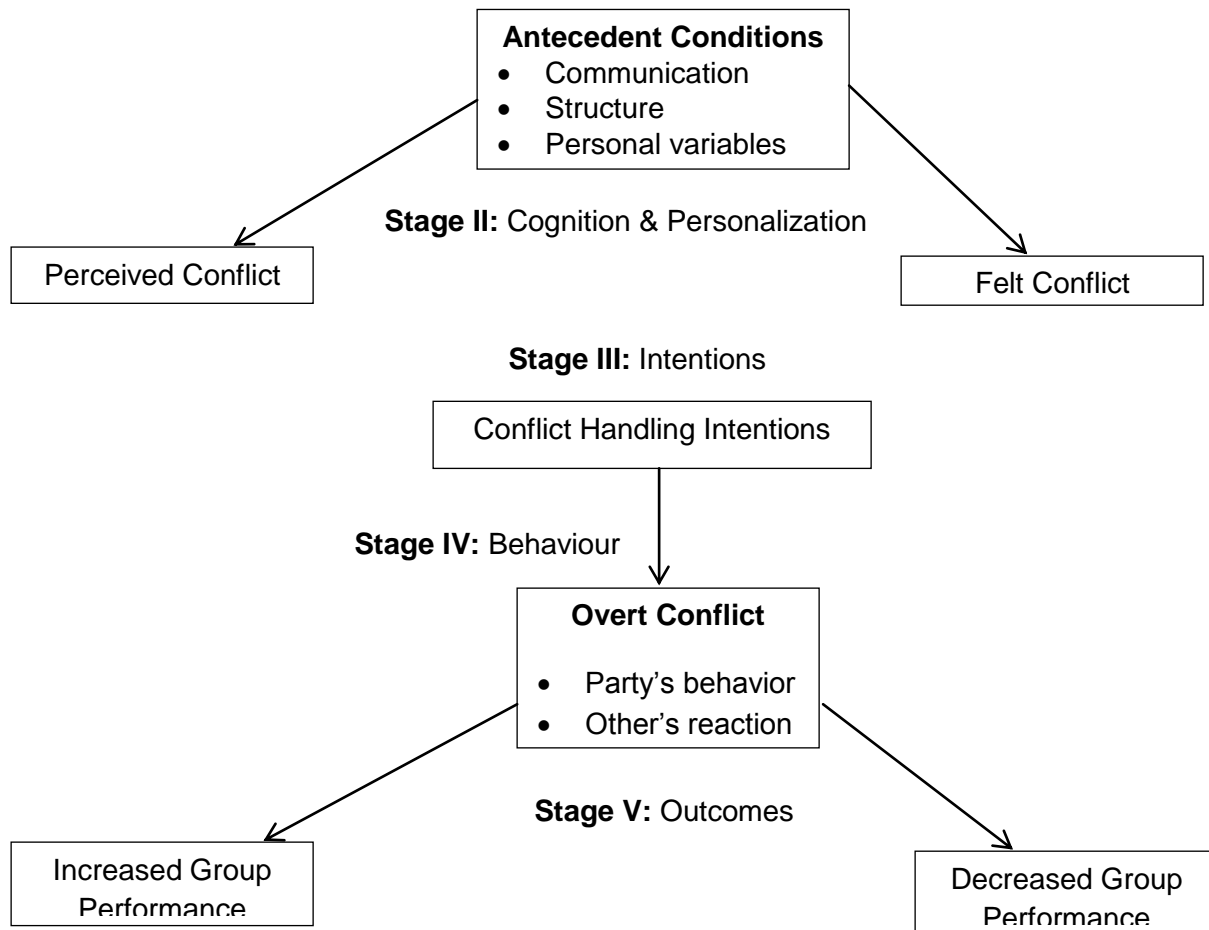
**Antecedent Conditions**
- Communication
- Structure
- Personal variables

**Stage II:** Cognition & Personalization

Perceived Conflict

Felt Conflict

**Stage III:** Intentions

Conflict Handling Intentions

**Stage IV:** Behaviour

**Overt Conflict**
- Party's behavior
- Other's reaction

**Stage V:** Outcomes

Increased Group Performance

Decreased Group Performance